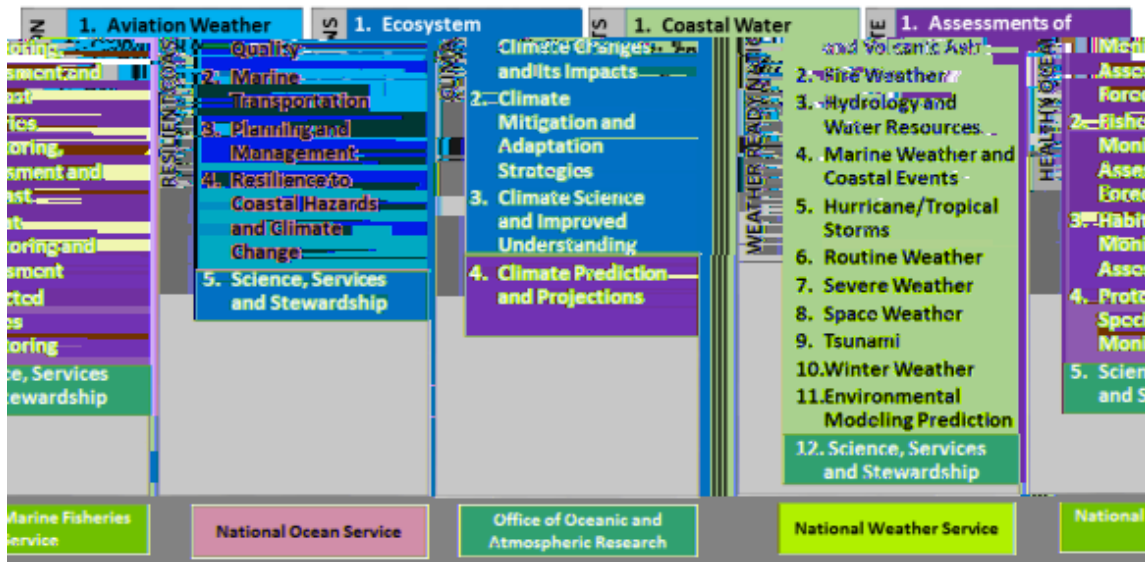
1. Aviation Weather

1. Ecosystem

1. Coastal Water

1. Assessments of

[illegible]osing
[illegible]sment and
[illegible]ost
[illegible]ices
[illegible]toring,
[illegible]sment and
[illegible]ast
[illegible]at
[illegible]toring and
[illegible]sment
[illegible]cted
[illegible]es
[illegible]toring
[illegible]ce, Services
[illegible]tewardship

RESILIENT COAST

Quality
2. Marine Transportation
3. Planning and Management
4. Resilience to Coastal Hazards and Climate Change
5. Science, Services and Stewardship

CLIMA

Climate Changes and its Impacts
2. Climate Mitigation and Adaptation Strategies
3. Climate Science and Improved Understanding
4. Climate Prediction and Projections

WEATHER READY NATIO

and Volcanic Ash
2. Fire Weather
3. Hydrology and Water Resources
4. Marine Weather and Coastal Events
5. Hurricane/Tropical Storms
6. Routine Weather
7. Severe Weather
8. Space Weather
9. Tsunami
10. Winter Weather
11. Environmental Modeling Prediction
12. Science, Services and Stewardship

HEALTHY OCEA

Mod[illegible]
Asse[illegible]
Forec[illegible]
2. Fishe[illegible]
Moni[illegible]
Asse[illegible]
Forec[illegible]
3. Habit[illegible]
Moni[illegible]
Asse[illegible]
4. Prote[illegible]
Speci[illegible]
Moni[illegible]
5. Scien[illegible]
and S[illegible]

Marine Fisheries Service

National Ocean Service

Office of Oceanic and Atmospheric Research

National Weather Service

National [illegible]